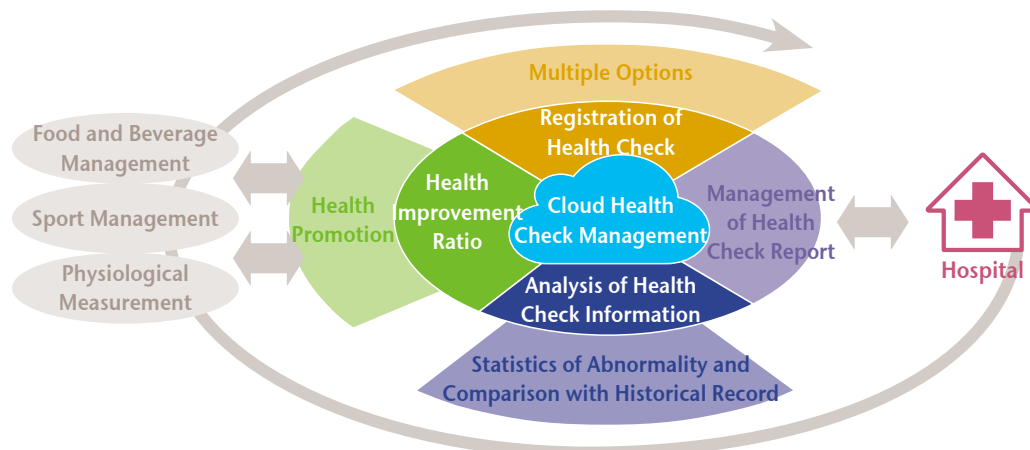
Multiple Options

Food and Beverage Management

Sport Management

Physiological Measurement

Health Promotion

Registration of Health Check

Health Improvement Ratio

Cloud Health Check Management

Management of Health Check Report

Hospital

Analysis of Health Check Information

Statistics of Abnormality and Comparison with Historical Record